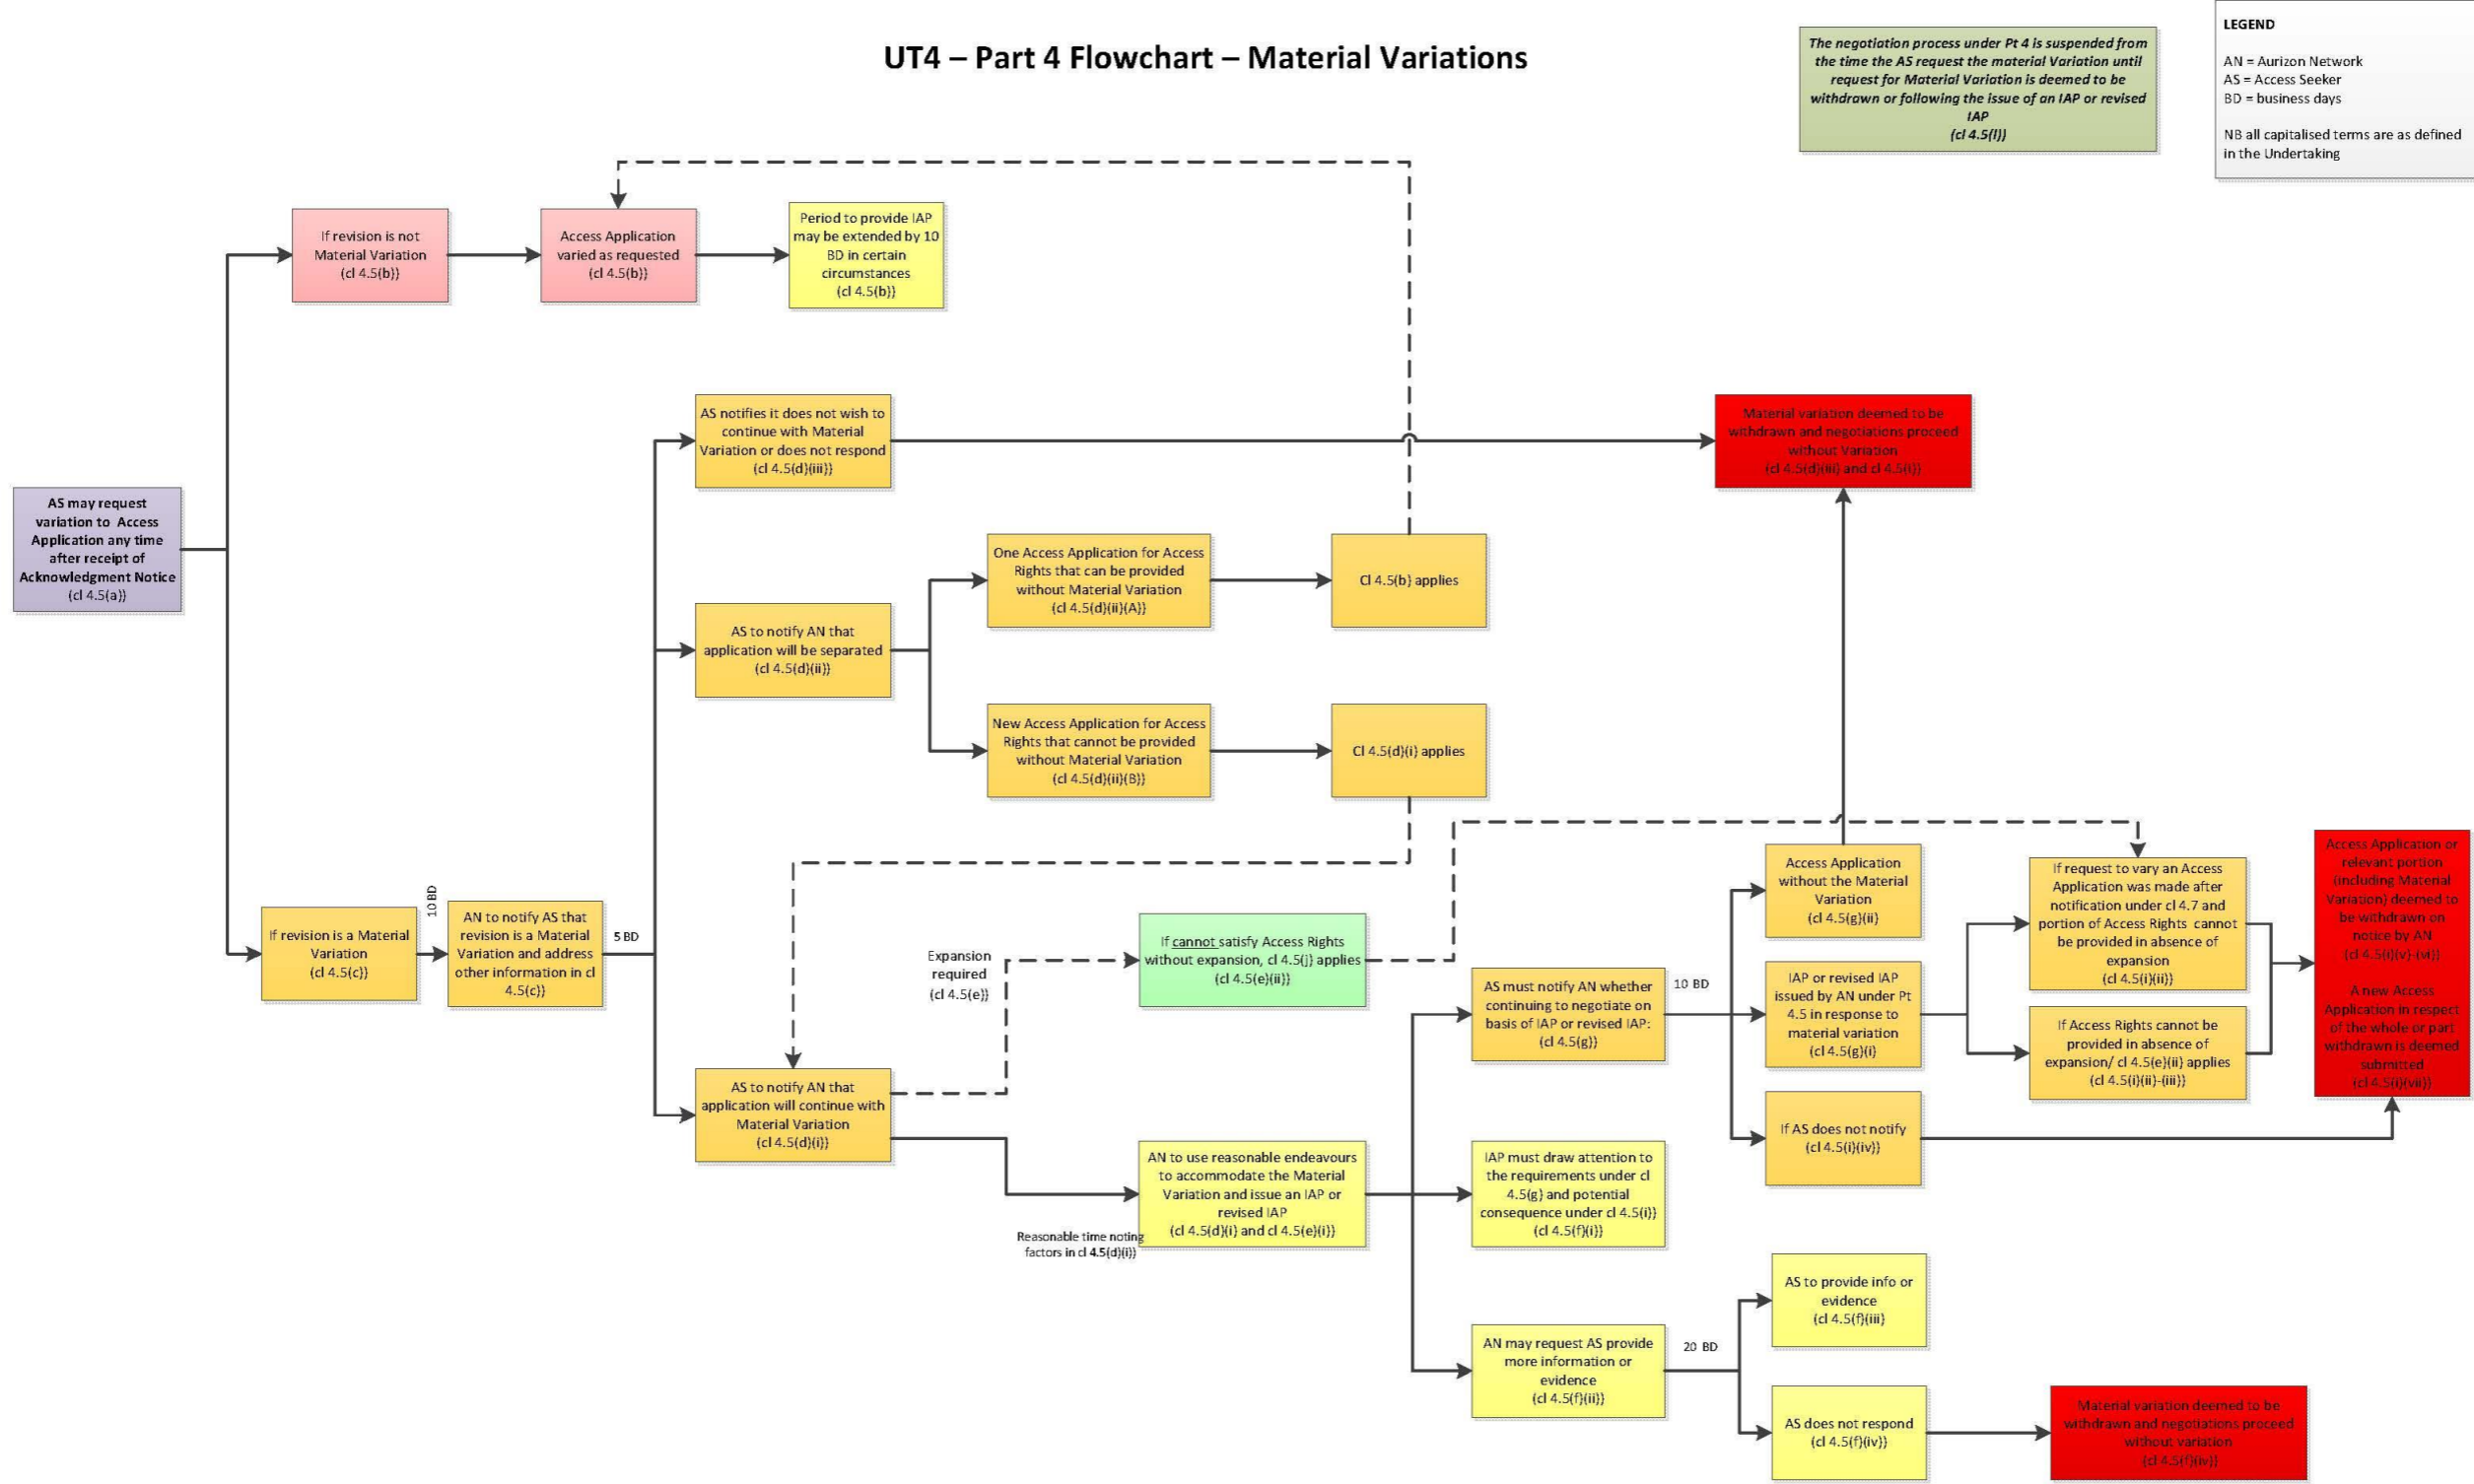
UT4 – Part 4 Flowchart – Material Variations

The negotiation process under Pt 4 is suspended from the time the AS request the material Variation until request for Material Variation is deemed to be withdrawn or following the issue of an IAP or revised IAP
(cl 4.5(l))

LEGEND

AN = Aurizon Network
AS = Access Seeker
BD = business days

NB all capitalised terms are as defined in the Undertaking

AS may request variation to Access Application any time after receipt of Acknowledgment Notice
(cl 4.5(a))

If revision is not Material Variation
(cl 4.5(b))

Access Application varied as requested
(cl 4.5(b))

Period to provide IAP may be extended by 10 BD in certain circumstances
(cl 4.5(b))

AS notifies it does not wish to continue with Material Variation or does not respond
(cl 4.5(d)(iii))

Material variation deemed to be withdrawn and negotiations proceed without Variation
(cl 4.5(d)(iii) and cl 4.5(i))

AS to notify AN that application will be separated
(cl 4.5(d)(ii))

One Access Application for Access Rights that can be provided without Material Variation
(cl 4.5(d)(ii)(A))

Cl 4.5(b) applies

New Access Application for Access Rights that cannot be provided without Material Variation
(cl 4.5(d)(ii)(B))

Cl 4.5(d)(i) applies

If revision is a Material Variation
(cl 4.5(c))

10 BD

AN to notify AS that revision is a Material Variation and address other information in cl 4.5(c))

5 BD

Expansion required
(cl 4.5(e))

If cannot satisfy Access Rights without expansion, cl 4.5(j) applies
(cl 4.5(e)(ii))

AS to notify AN that application will continue with Material Variation
(cl 4.5(d)(i))

AN to use reasonable endeavours to accommodate the Material Variation and issue an IAP or revised IAP
(cl 4.5(d)(i) and cl 4.5(e)(i))

Reasonable time noting factors in cl 4.5(d)(i)

AS must notify AN whether continuing to negotiate on basis of IAP or revised IAP:
(cl 4.5(g))

10 BD

Access Application without the Material Variation
(cl 4.5(g)(ii)

IAP or revised IAP issued by AN under Pt 4.5 in response to material variation
(cl 4.5(g)(i)

If AS does not notify
(cl 4.5(i)(iv))

If request to vary an Access Application was made after notification under cl 4.7 and portion of Access Rights cannot be provided in absence of expansion
(cl 4.5(i)(ii))

If Access Rights cannot be provided in absence of expansion/ cl 4.5(e)(ii) applies
(cl 4.5(i)(ii)-(iii))

Access Application or relevant portion (including Material Variation) deemed to be withdrawn on notice by AN
(cl 4.5(i)(v)-(vi))

A new Access Application in respect of the whole or part withdrawn is deemed submitted
(cl 4.5(i)(vii))

IAP must draw attention to the requirements under cl 4.5(g) and potential consequence under cl 4.5(i)
(cl 4.5(f)(i))

AN may request AS provide more information or evidence
(cl 4.5(f)(ii))

20 BD

AS to provide info or evidence
(cl 4.5(f)(iii)

AS does not respond
(cl 4.5(f)(iv))

Material variation deemed to be withdrawn and negotiations proceed without variation
(cl 4.5(f)(iv))